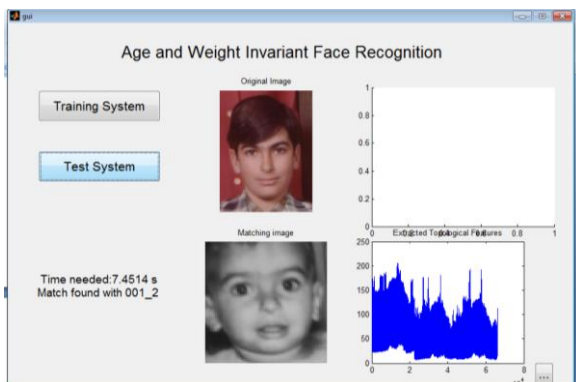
gui

Age and Weight Invariant Face Recognition

Training System

Test System

Original Image

Matching image

Time needed:7.4514 s
Match found with 001_2

1
0.8
0.6
0.4
0.2
0
0 0.2 0.4 0.6 0.8 1

Extracted Topological Features

250
200
150
100
50
0
0 2 4 6 8

...